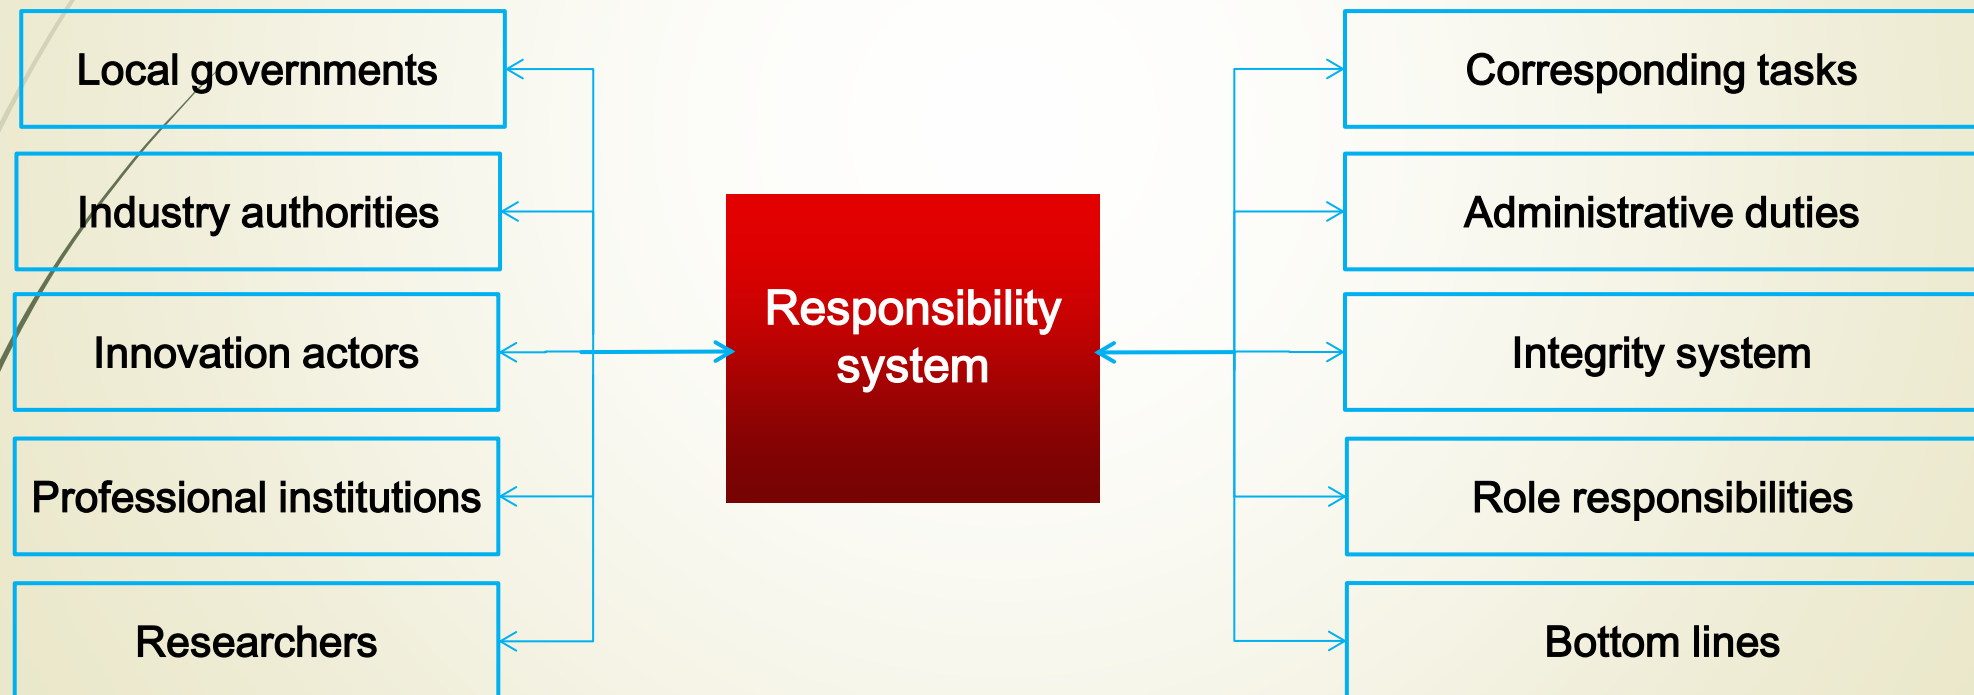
Local governments

Industry authorities

Innovation actors

Professional institutions

Researchers

Responsibility system

Corresponding tasks

Administrative duties

Integrity system

Role responsibilities

Bottom lines